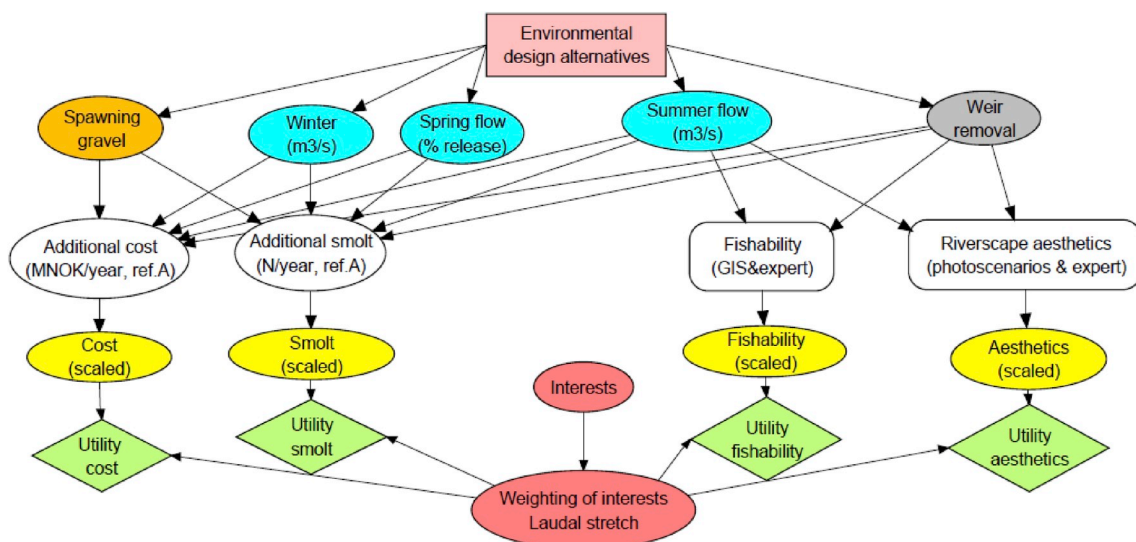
Environmental design alternatives

Spawning gravel

Winter (m3/s)

Spring flow (% release)

Summer flow (m3/s)

Weir removal

Additional cost (MNOK/year, ref.A)

Additional smolt (N/year, ref.A)

Fishability (GIS&expert)

Riverscape aesthetics (photoscenarios & expert)

Cost (scaled)

Smolt (scaled)

Fishability (scaled)

Aesthetics (scaled)

Interests

Utility cost

Utility smolt

Utility fishability

Utility aesthetics

Weighting of interests Laudal stretch